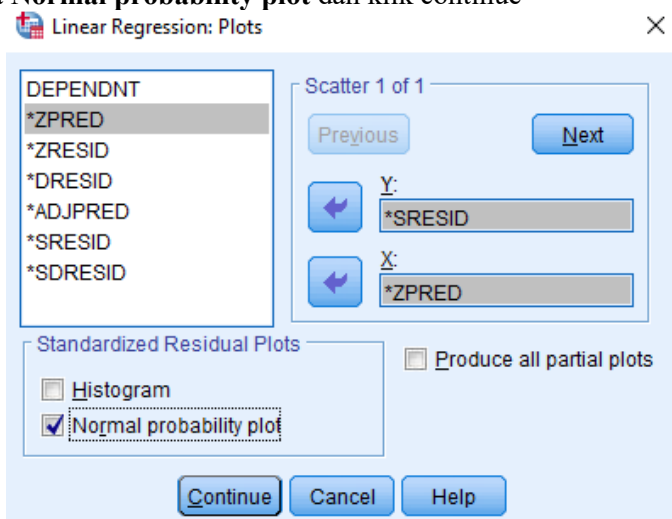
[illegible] Normal probability plot dan klik continue

Linear Regression: Plots

DEPENDNT
*ZPRED
*ZRESID
*DRESID
*ADJPRED
*SRESID
*SDRESID

Scatter 1 of 1

Previous

Next

Y:

*SRESID

X:

*ZPRED

Standardized Residual Plots

Histogram

Normal probability plot

Produce all partial plots

Continue

Cancel

Help